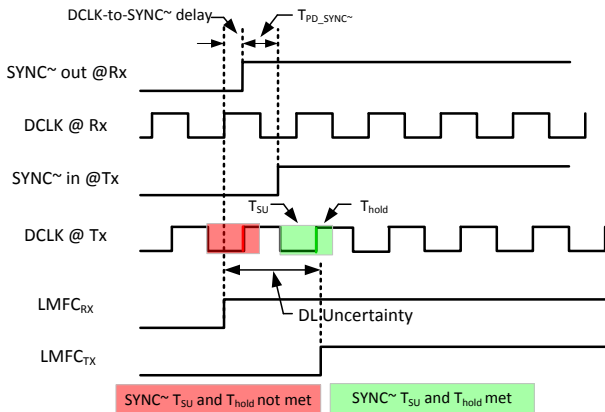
DCLK-to-SYNC~ delay

$T_{PD\_SYNC\sim}$

SYNC~ out @Rx

DCLK @ Rx

SYNC~ in @Tx

$T_{SU}$

$T_{hold}$

DCLK @ Tx

$LMFC_{RX}$

DL Uncertainty

$LMFC_{TX}$

SYNC~ $T_{SU}$ and $T_{hold}$ not met

SYNC~ $T_{SU}$ and $T_{hold}$ met